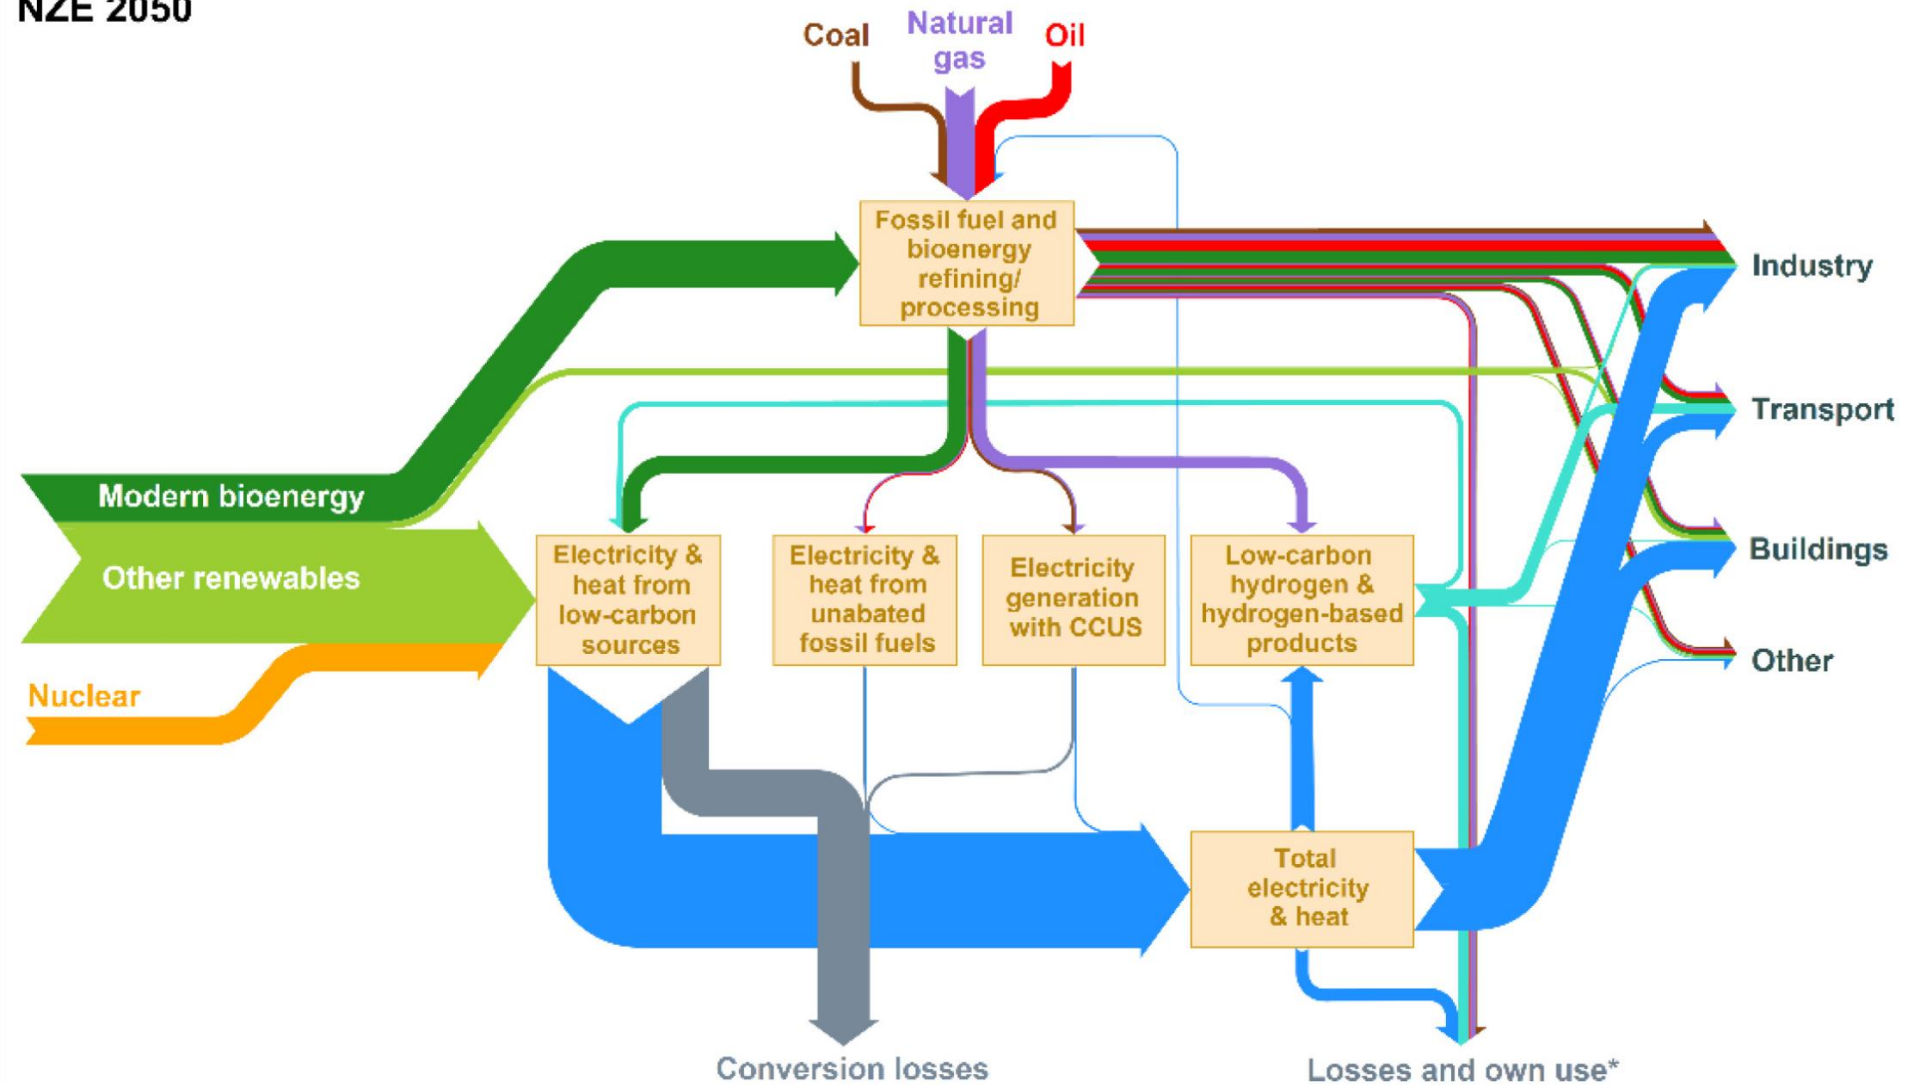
NZE 2050

Coal
Natural gas
Oil

Fossil fuel and bioenergy refining/ processing

Industry
Transport
Buildings
Other

Modern bioenergy
Other renewables
Nuclear

Electricity & heat from low-carbon sources

Electricity & heat from unabated fossil fuels

Electricity generation with CCUS

Low-carbon hydrogen & hydrogen-based products

Total electricity & heat

Conversion losses

Losses and own use*